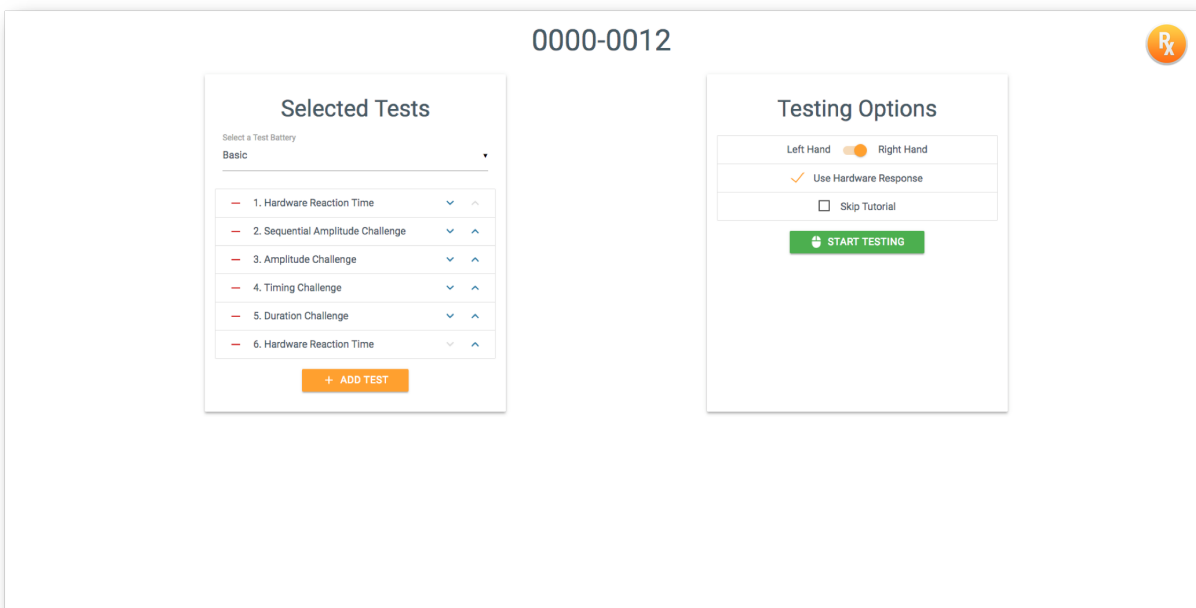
0000-0012

RX

Selected Tests

Select a Test Battery
Basic

1. Hardware Reaction Time
2. Sequential Amplitude Challenge
3. Amplitude Challenge
4. Timing Challenge
5. Duration Challenge
6. Hardware Reaction Time

+ ADD TEST

Testing Options

Left Hand Right Hand

Use Hardware Response

Skip Tutorial

START TESTING